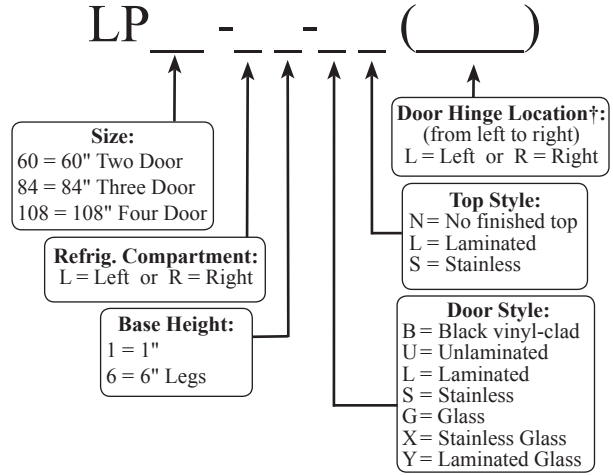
LP__ -_ _-_ _ (_____)

**Size:**
60 = 60" Two Door
84 = 84" Three Door
108 = 108" Four Door

**Refrig. Compartment:**
L = Left or R = Right

**Base Height:**
1 = 1"
6 = 6" Legs

**Door Hinge Location†:**
(from left to right)
L = Left or R = Right

**Top Style:**
N = No finished top
L = Laminated
S = Stainless

**Door Style:**
B = Black vinyl-clad
U = Unlaminated
L = Laminated
S = Stainless
G = Glass
X = Stainless Glass
Y = Laminated Glass